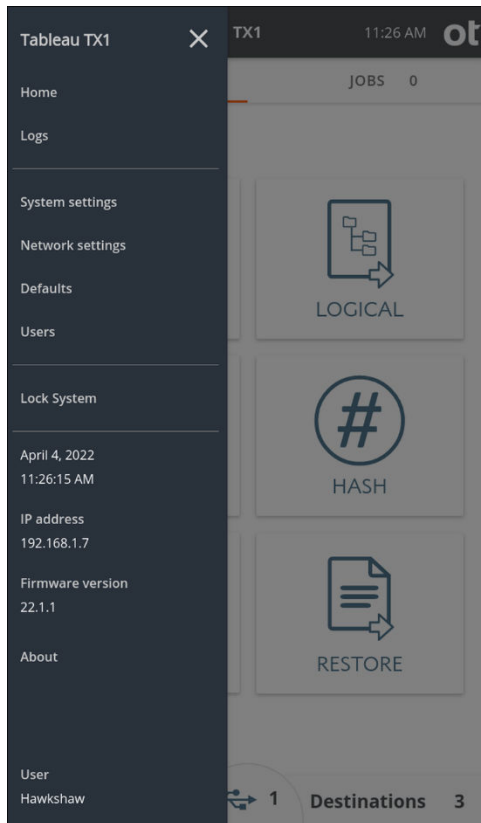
Tableau TX1 ✕

Home

Logs

System settings

Network settings

Defaults

Users

Lock System

April 4, 2022
11:26:15 AM

IP address
192.168.1.7

Firmware version
22.1.1

About

User
Hawkshaw

TX1 11:26 AM ot

JOBS 0

LOGICAL

#

HASH

RESTORE

1 Destinations 3